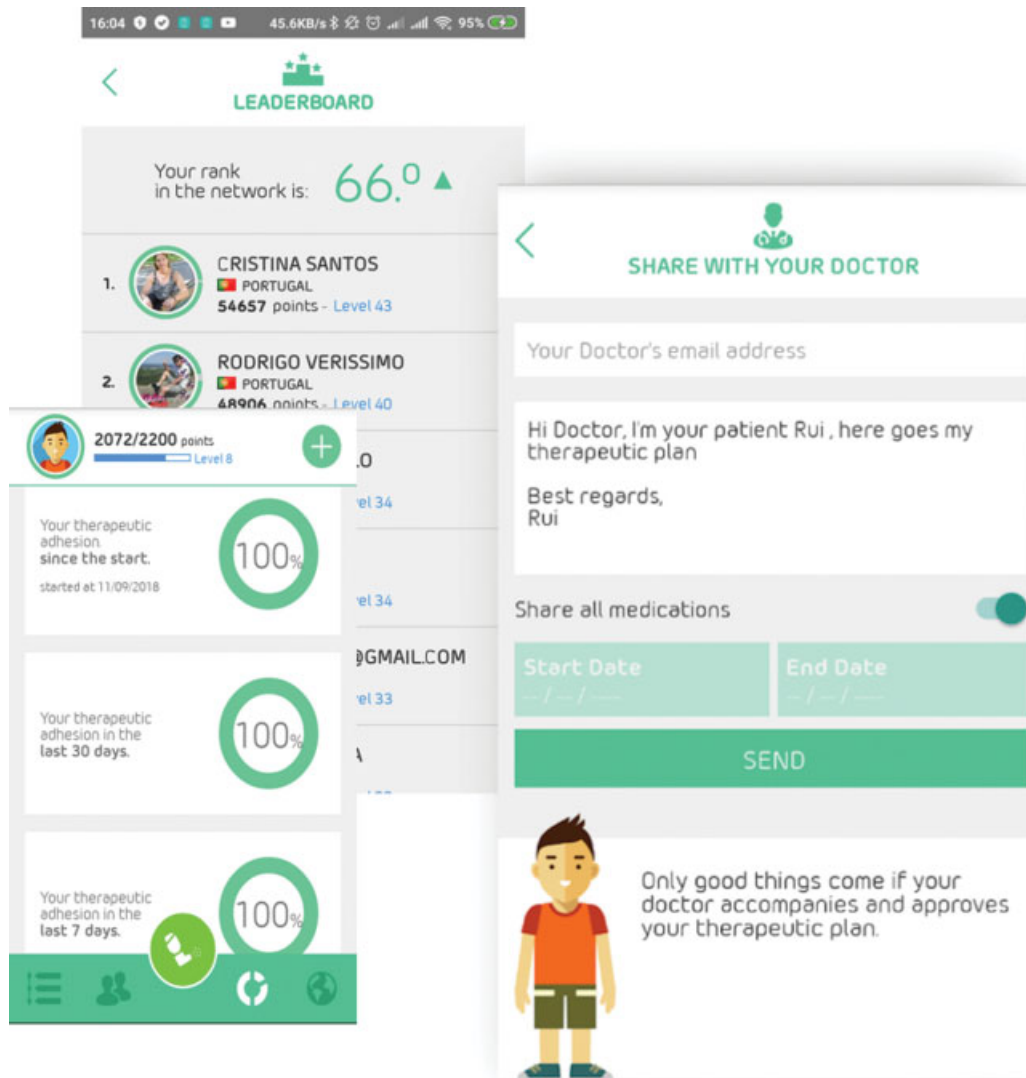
16:04 45.6KB/s 95%

LEADERBOARD

Your rank in the network is: 66.º

1. CRISTINA SANTOS
PORTUGAL
54657 points - Level 43

2. RODRIGO VERISSIMO
PORTUGAL
48906 points - Level 40

2072/2200 points
Level 8

Your therapeutic adhesion since the start.
started at 11/09/2018
100%

Your therapeutic adhesion in the last 30 days.
100%

Your therapeutic adhesion in the last 7 days.
100%

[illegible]O
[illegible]el 34
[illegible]el 34
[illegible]@GMAIL.COM
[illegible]el 33
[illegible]A

SHARE WITH YOUR DOCTOR

Your Doctor's email address

Hi Doctor, I'm your patient Rui , here goes my therapeutic plan

Best regards,
Rui

Share all medications

Start Date
-- / -- / ----
End Date
-- / -- / ----

SEND

Only good things come if your doctor accompanies and approves your therapeutic plan.